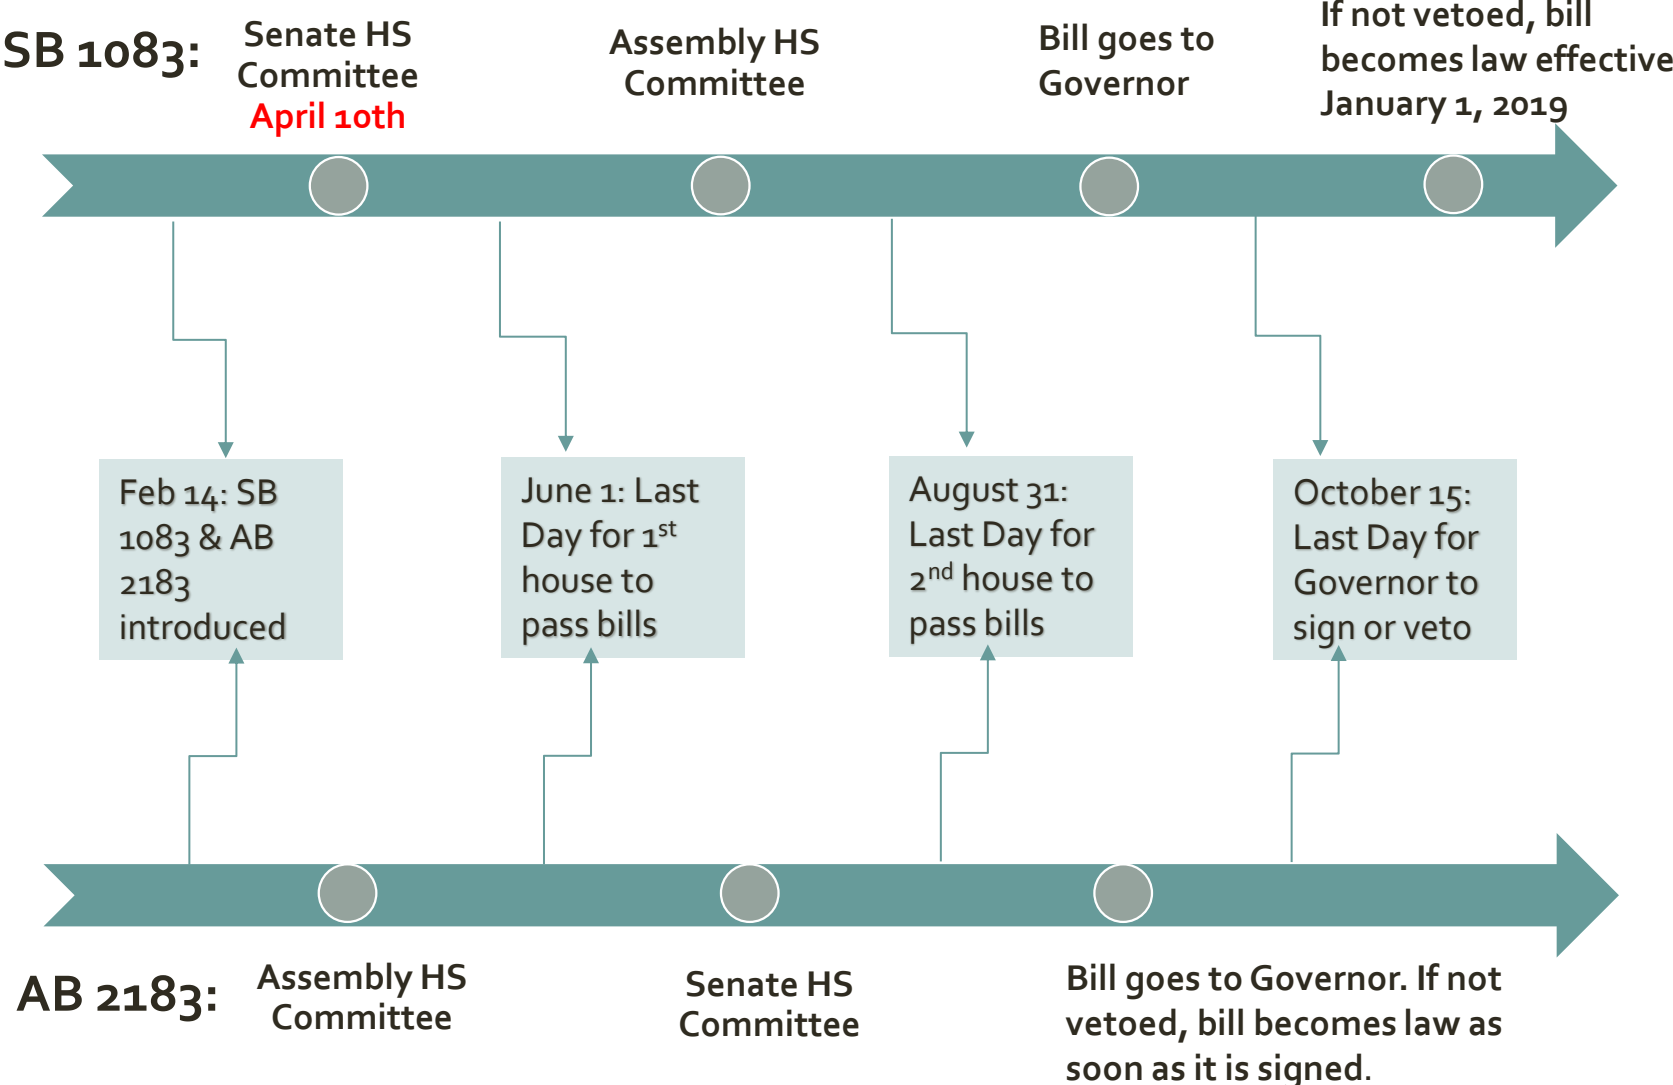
SB 1083:

Senate HS Committee
April 10th

Assembly HS Committee

Bill goes to Governor

If not vetoed, bill becomes law effective January 1, 2019

Feb 14: SB 1083 & AB 2183 introduced

June 1: Last Day for 1$^{st}$ house to pass bills

August 31: Last Day for 2$^{nd}$ house to pass bills

October 15: Last Day for Governor to sign or veto

AB 2183:

Assembly HS Committee

Senate HS Committee

Bill goes to Governor. If not vetoed, bill becomes law as soon as it is signed.